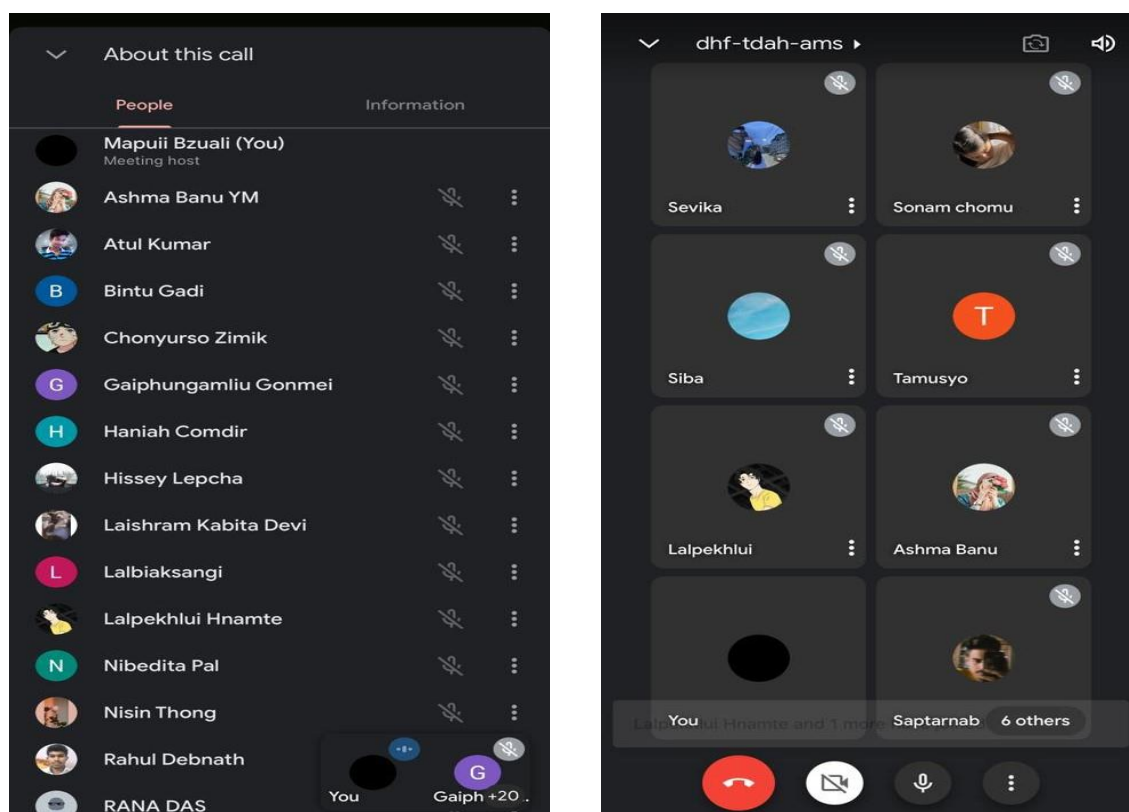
About this call

People

Information

Mapuii Bzuali (You)
Meeting host

Ashma Banu YM

Atul Kumar

B Bintu Gadi

Chonyurso Zimik

G Gaiphungamliu Gonmei

H Haniah Comdir

Hissey Lepcha

Laishram Kabita Devi

L Lalbiaksangi

Lalpekhlui Hnamte

N Nibedita Pal

Nisin Thong

Rahul Debnath

RANA DAS

You

G
Gaiph +20

dhf-tdah-ams ▸

Sevika

Sonam chomu

Siba

T
Tamusyo

Lalpekhlui

Ashma Banu

You

Saptarnab

6 others

Lalpekhlui Hnamte and 1 more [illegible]